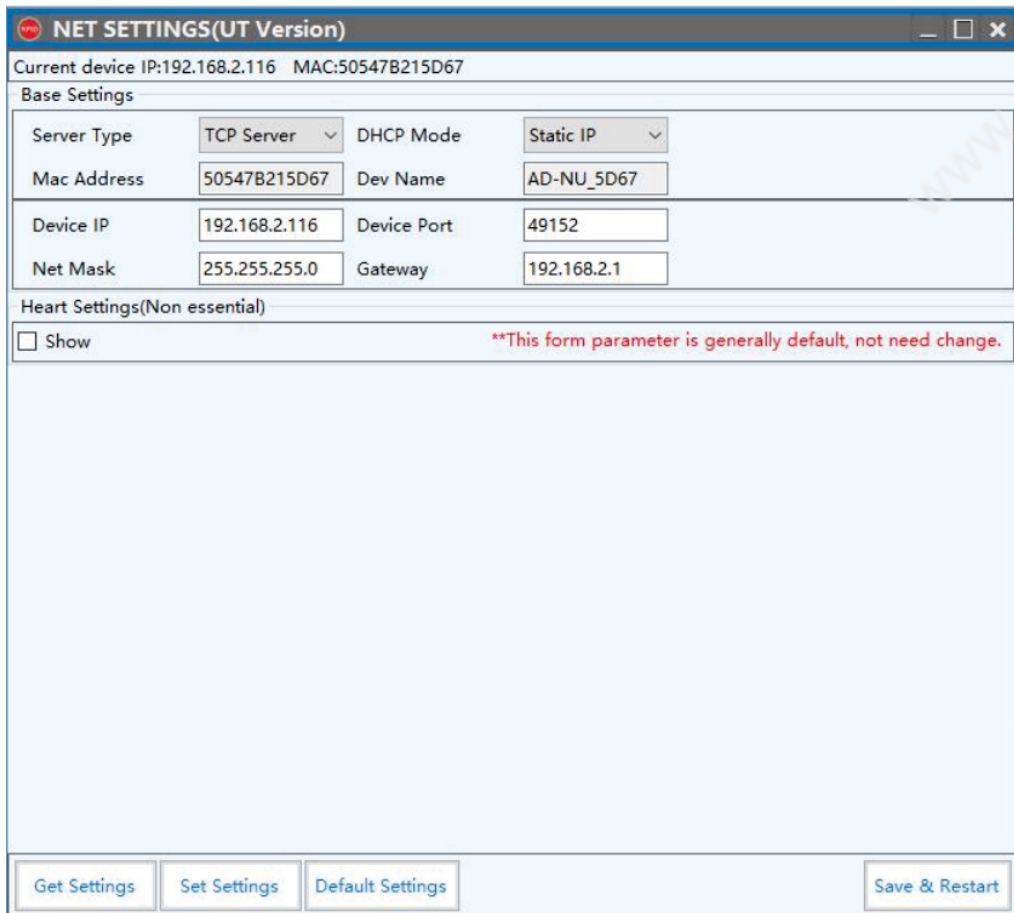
NET SETTINGS(UT Version)

Current device IP:192.168.2.116 MAC:50547B215D67

Base Settings

Server Type TCP Server DHCP Mode Static IP

Mac Address 50547B215D67 Dev Name AD-NU_5D67

Device IP 192.168.2.116 Device Port 49152

Net Mask 255.255.255.0 Gateway 192.168.2.1

Heart Settings(Non essential)

Show **This form parameter is generally default, not need change.

Get Settings Set Settings Default Settings Save & Restart